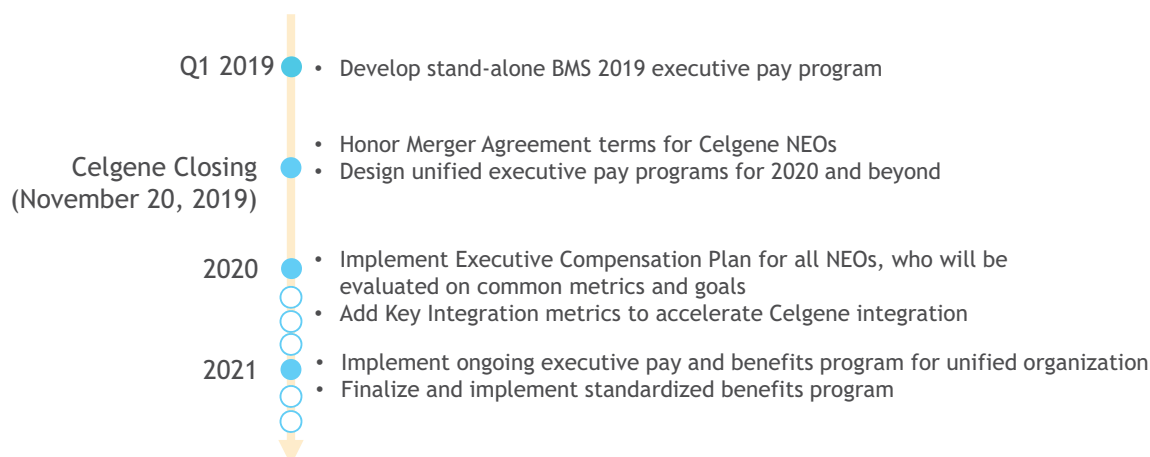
Q1 2019
• Develop stand-alone BMS 2019 executive pay program

Celgene Closing (November 20, 2019)
• Honor Merger Agreement terms for Celgene NEOs
• Design unified executive pay programs for 2020 and beyond

2020
• Implement Executive Compensation Plan for all NEOs, who will be evaluated on common metrics and goals
• Add Key Integration metrics to accelerate Celgene integration

2021
• Implement ongoing executive pay and benefits program for unified organization
• Finalize and implement standardized benefits program